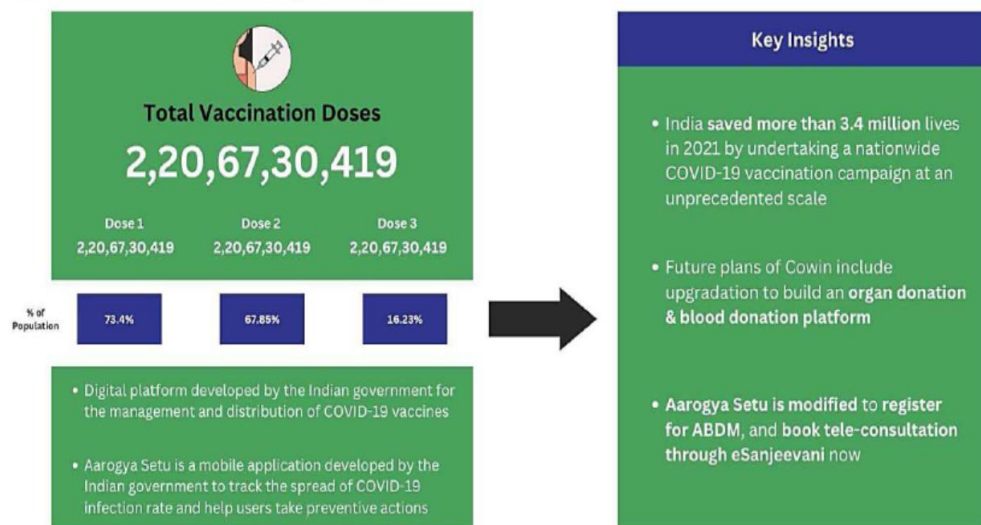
Total Vaccination Doses

2,20,67,30,419

Dose 1
2,20,67,30,419

Dose 2
2,20,67,30,419

Dose 3
2,20,67,30,419

% of Population

| 73.4% | 67.85% | 16.23% |
|---|---|---|

• Digital platform developed by the Indian government for the management and distribution of COVID-19 vaccines

• Aarogya Setu is a mobile application developed by the Indian government to track the spread of COVID-19 infection rate and help users take preventive actions

Key Insights

• India saved more than 3.4 million lives in 2021 by undertaking a nationwide COVID-19 vaccination campaign at an unprecedented scale

• Future plans of Cowin include upgradation to build an organ donation & blood donation platform

• Aarogya Setu is modified to register for ABDM, and book tele-consultation through eSanjeevani now